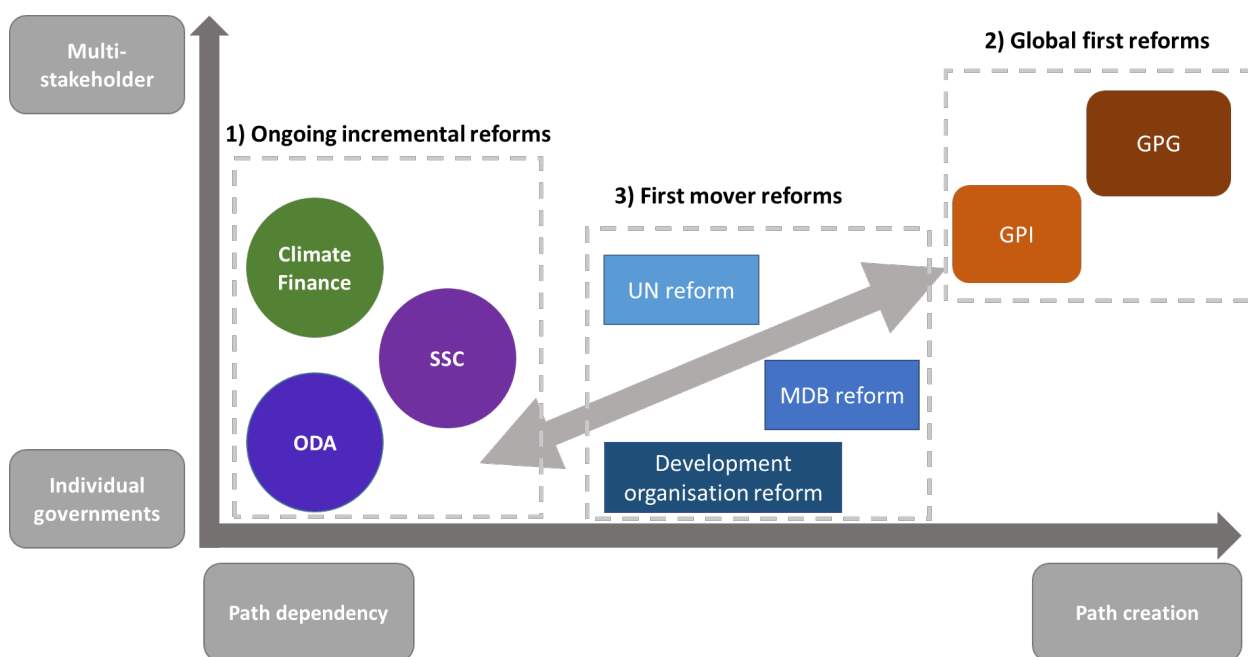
Multi-stakeholder

2) Global first reforms

1) Ongoing incremental reforms

GPG

3) First mover reforms

GPI

Climate Finance

UN reform

SSC

MDB reform

ODA

Development organisation reform

Individual governments

Path dependency

Path creation